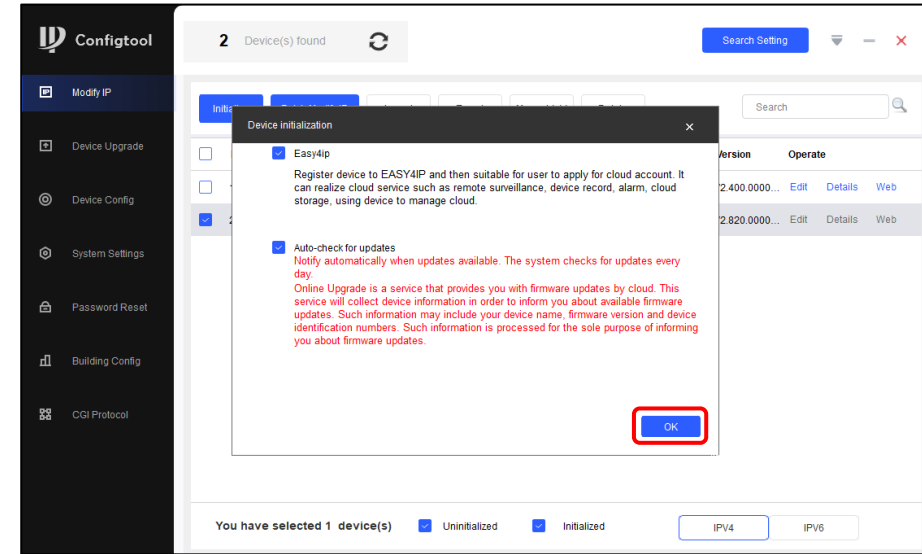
Configtool

2 Device(s) found

Search Setting

Modify IP

Device Upgrade

Device Config

System Settings

Password Reset

Building Config

CGI Protocol

Initi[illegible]

Search

Version

Operate

1

2.400.0000... Edit Details Web

2

2.820.0000... Edit Details Web

Device initialization

Easy4ip

Register device to EASY4IP and then suitable for user to apply for cloud account. It can realize cloud service such as remote surveillance, device record, alarm, cloud storage, using device to manage cloud.

Auto-check for updates

Notify automatically when updates available. The system checks for updates every day.

Online Upgrade is a service that provides you with firmware updates by cloud. This service will collect device information in order to inform you about available firmware updates. Such information may include your device name, firmware version and device identification numbers. Such information is processed for the sole purpose of informing you about firmware updates.

OK

You have selected 1 device(s)

Uninitialized

Initialized

IPV4

IPV6